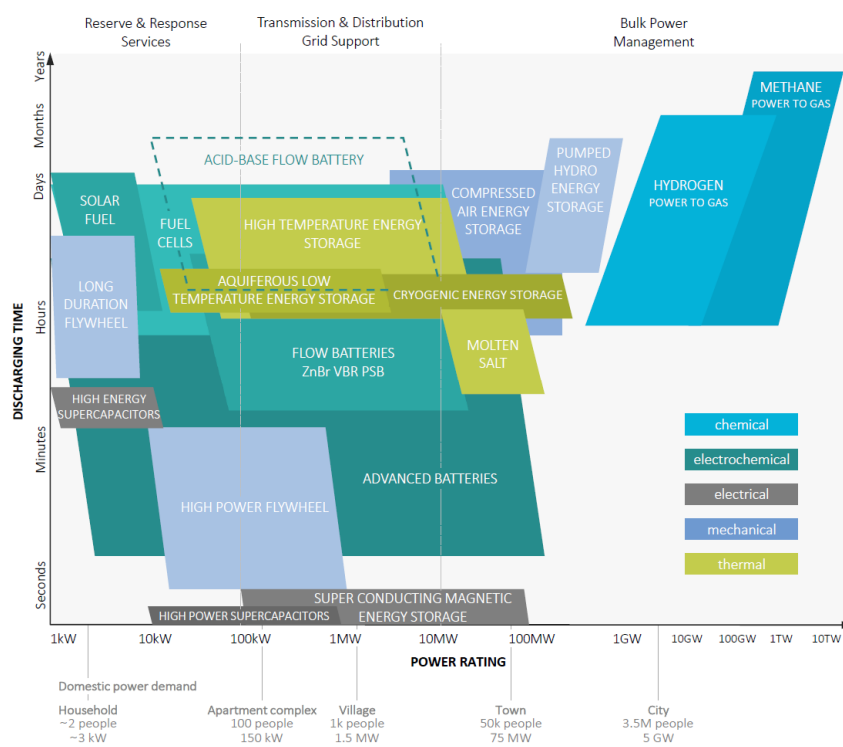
Reserve & Response Services

Transmission & Distribution Grid Support

Bulk Power Management

Years

Months

Days

Hours

Minutes

Seconds

DISCHARGING TIME

METHANE
POWER TO GAS

ACID-BASE FLOW BATTERY

PUMPED HYDRO ENERGY STORAGE

COMPRESSED AIR ENERGY STORAGE

HYDROGEN
POWER TO GAS

SOLAR FUEL

FUEL CELLS

HIGH TEMPERATURE ENERGY STORAGE

LONG DURATION FLYWHEEL

AQUIFEROUS LOW TEMPERATURE ENERGY STORAGE

CRYOGENIC ENERGY STORAGE

FLOW BATTERIES
ZnBr VBR PSB

MOLTEN SALT

HIGH ENERGY SUPERCAPACITORS

chemical

electrochemical

electrical

mechanical

thermal

ADVANCED BATTERIES

HIGH POWER FLYWHEEL

SUPER CONDUCTING MAGNETIC ENERGY STORAGE

HIGH POWER SUPERCAPACITORS

1kW 10kW 100kW 1MW 10MW 100MW 1GW 10GW 100GW 1TW 10TW

POWER RATING

Domestic power demand

Household
~2 people
~3 kW

Apartment complex
100 people
150 kW

Village
1k people
1.5 MW

Town
50k people
75 MW

City
3.5M people
5 GW